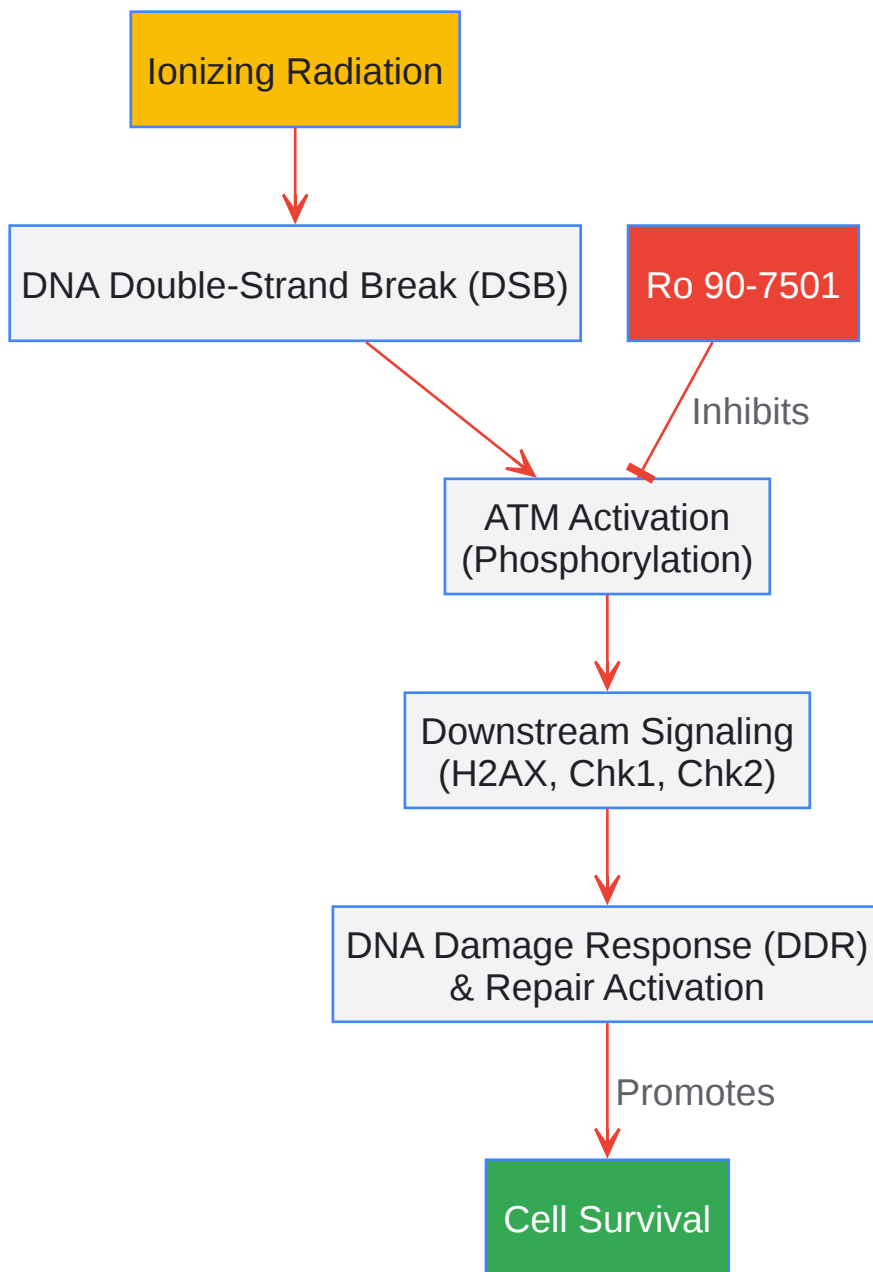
Ionizing Radiation

DNA Double-Strand Break (DSB)

Ro 90-7501

Inhibits

ATM Activation (Phosphorylation)

Downstream Signaling (H2AX, Chk1, Chk2)

DNA Damage Response (DDR) & Repair Activation

Promotes

Cell Survival